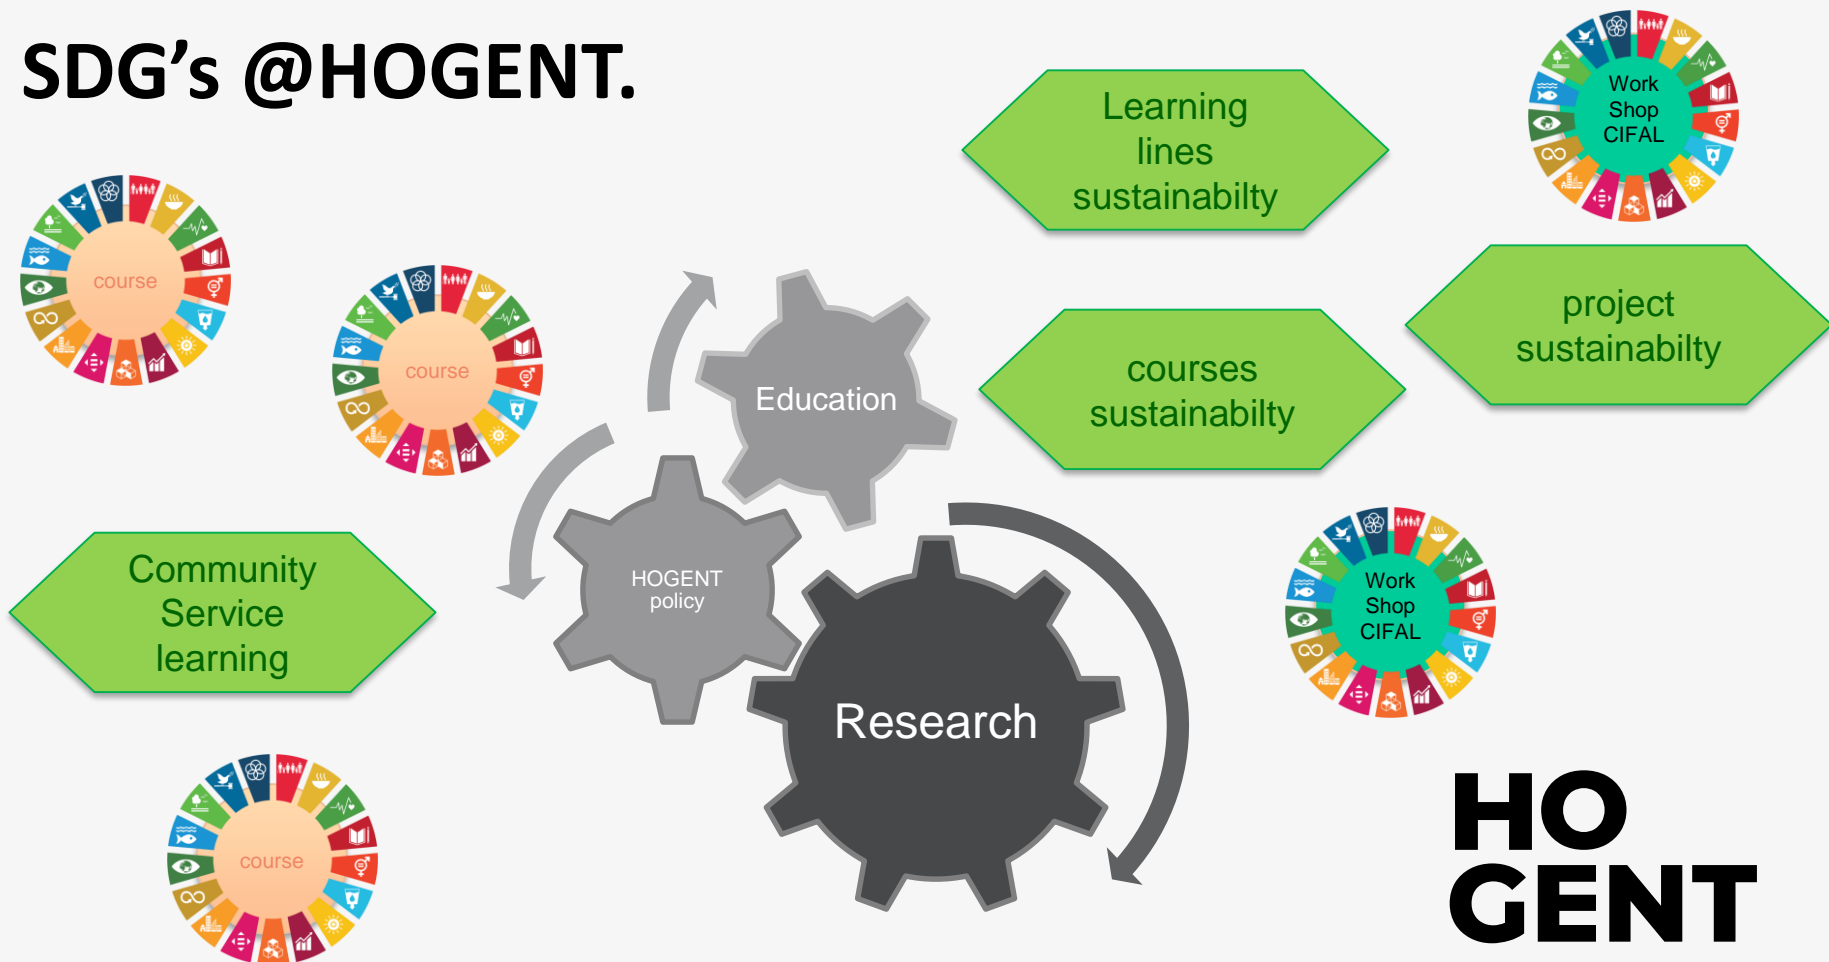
SDG's @HOGENT.

Learning lines sustainabilty

Work Shop CIFAL

course

course

project sustainabilty

Education

courses sustainabilty

HOGENT policy

Community Service learning

Work Shop CIFAL

Research

course

HO GENT